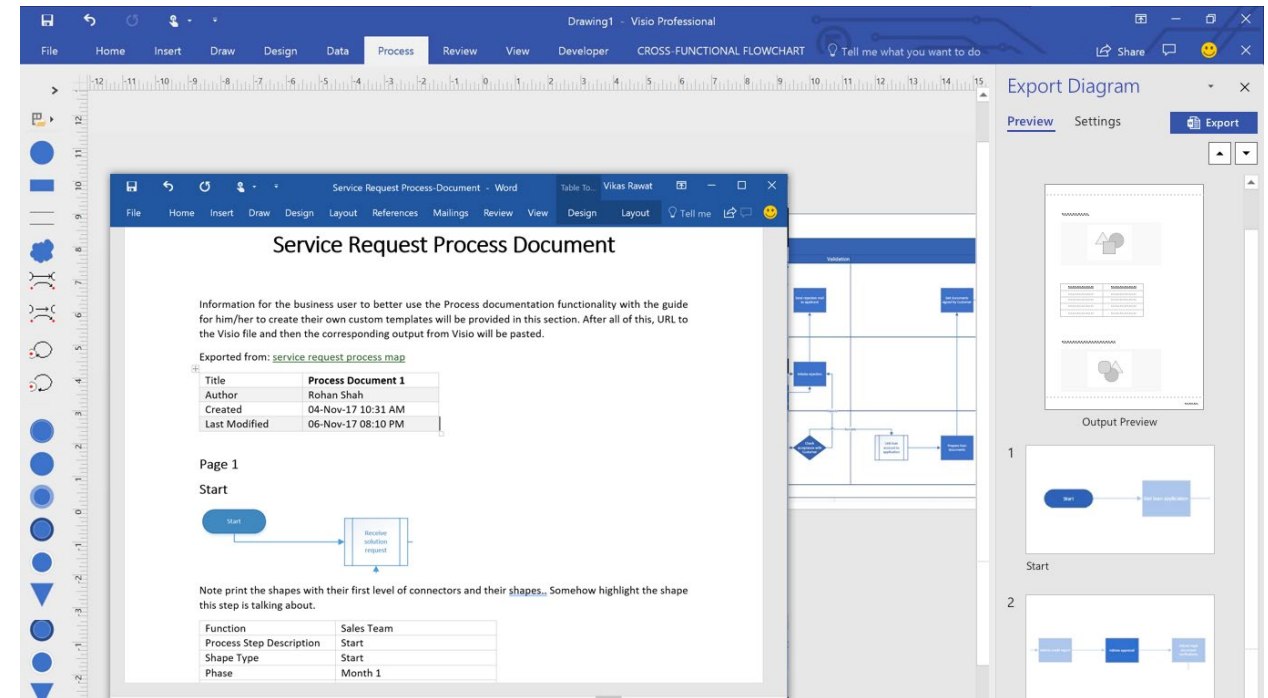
Drawing1 - Visio Professional

File Home Insert Draw Design Data Process Review View Developer CROSS-FUNCTIONAL FLOWCHART Tell me what you want to do Share

Export Diagram

Preview Settings Export

Service Request Process-Document - Word Table To... Vikas Rawat

File Home Insert Draw Design Layout References Mailings Review View Design Layout Tell me

Service Request Process Document

Information for the business user to better use the Process documentation functionality with the guide for him/her to create their own custom templates will be provided in this section. After all of this, URL to the Visio file and then the corresponding output from Visio will be pasted.

Exported from: service request process map

| Title | Process Document 1 |
|---|---|
| Author | Rohan Shah |
| Created | 04-Nov-17 10:31 AM |
| Last Modified | 06-Nov-17 08:10 PM |

Page 1

Start

Start

Receive solution request

Note print the shapes with their first level of connectors and their shapes.. Somehow highlight the shape this step is talking about.

| Function | Sales Team |
|---|---|
| Process Step Description | Start |
| Shape Type | Start |
| Phase | Month 1 |

Validation

Output Preview

1

Start

Start

2